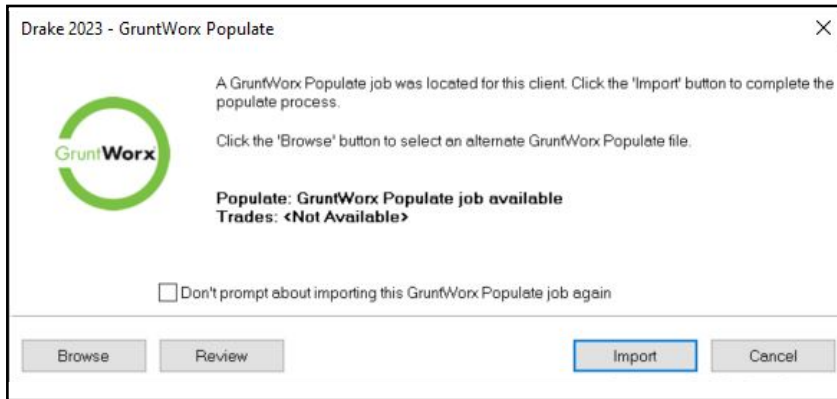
Drake 2023 - GruntWorx Populate

×

GruntWorx

A GruntWorx Populate job was located for this client. Click the 'Import' button to complete the populate process.

Click the 'Browse' button to select an alternate GruntWorx Populate file.

**Populate: GruntWorx Populate job available**
**Trades: <Not Available>**

Don't prompt about importing this GruntWorx Populate job again

Browse

Review

Import

Cancel